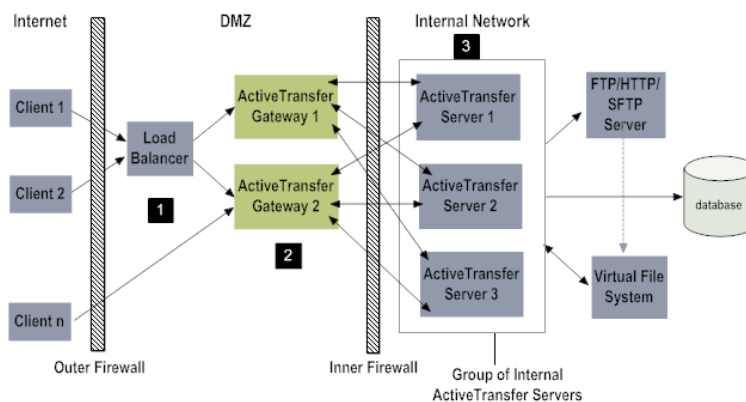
Internet

DMZ

Internal Network

3

Client 1

Client 2

Client n

Load Balancer

1

ActiveTransfer Gateway 1

ActiveTransfer Gateway 2

2

ActiveTransfer Server 1

ActiveTransfer Server 2

ActiveTransfer Server 3

FTP/HTTP/ SFTP Server

database

Virtual File System

Outer Firewall

Inner Firewall

Group of Internal ActiveTransfer Servers